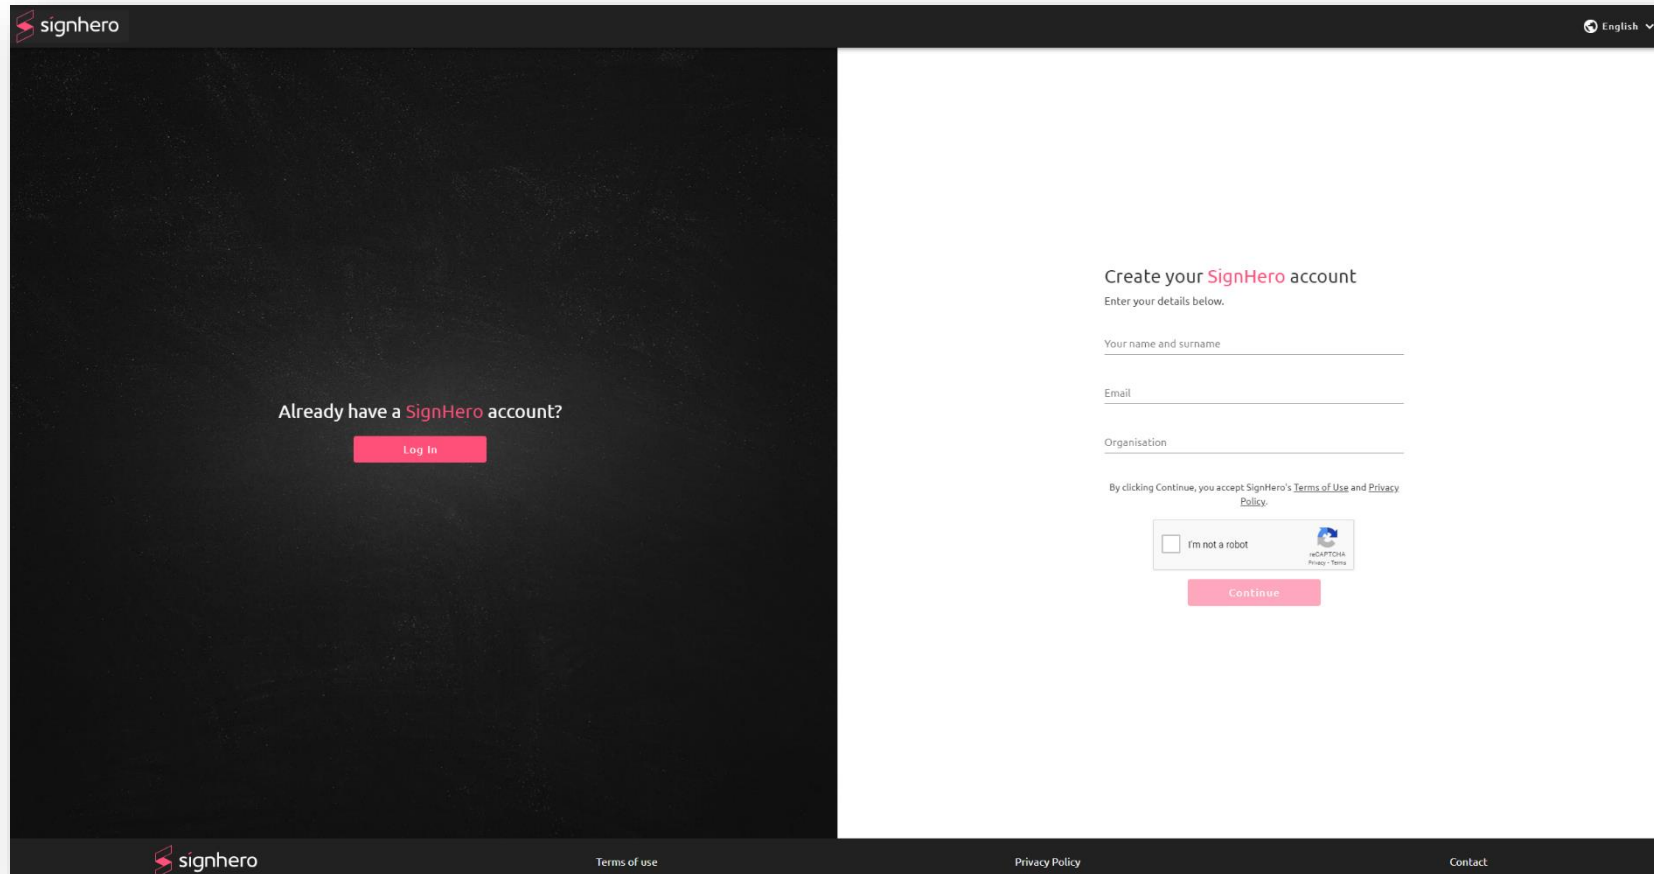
signhero

English

Already have a SignHero account?

Log In

Create your SignHero account

Enter your details below.

Your name and surname

Email

Organisation

By clicking Continue, you accept SignHero's Terms of Use and Privacy Policy.

I'm not a robot

reCAPTCHA

Privacy - Terms

Continue

signhero

Terms of use

Privacy Policy

Contact